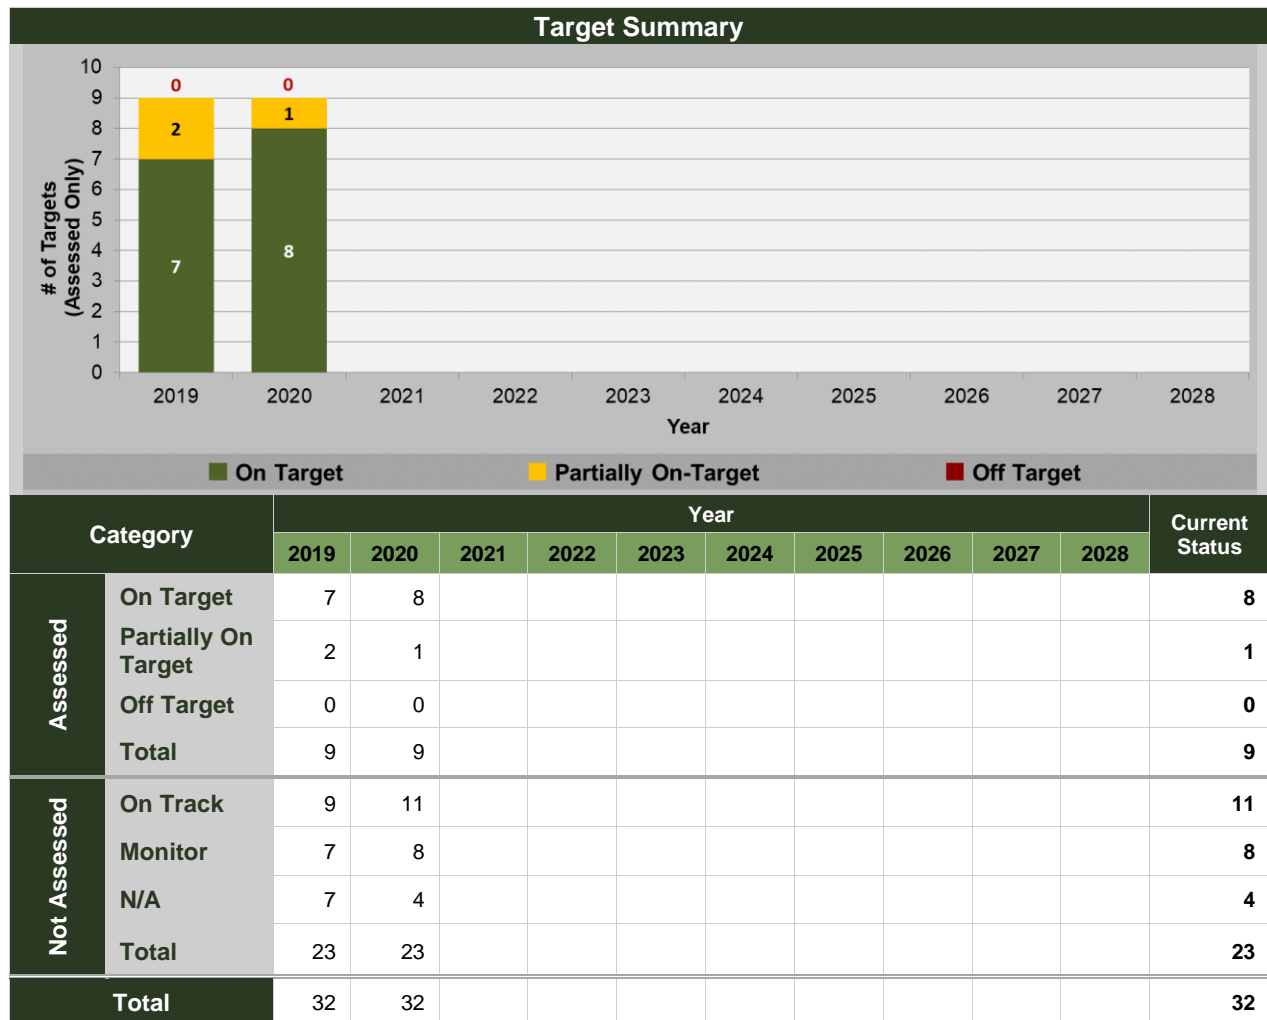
Target Summary

# of Targets (Assessed Only)

10
9
8
7
6
5
4
3
2
1
0

0 0
2 1
7 8

2019 2020 2021 2022 2023 2024 2025 2026 2027 2028

Year

On Target  Partially On-Target  Off Target

| Category | | 2019 | 2020 | 2021 | 2022 | 2023 | 2024 | 2025 | 2026 | 2027 | 2028 | Current Status |
|---|---|---|---|---|---|---|---|---|---|---|---|---|
| Assessed | On Target | 7 | 8 | | | | | | | | | 8 |
| | Partially On Target | 2 | 1 | | | | | | | | | 1 |
| | Off Target | 0 | 0 | | | | | | | | | 0 |
| | Total | 9 | 9 | | | | | | | | | 9 |
| Not Assessed | On Track | 9 | 11 | | | | | | | | | 11 |
| | Monitor | 7 | 8 | | | | | | | | | 8 |
| | N/A | 7 | 4 | | | | | | | | | 4 |
| | Total | 23 | 23 | | | | | | | | | 23 |
| Total | | 32 | 32 | | | | | | | | | 32 |